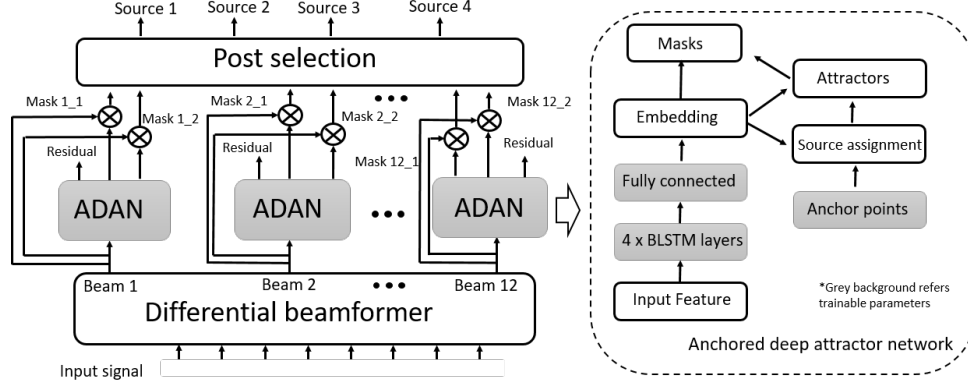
Source 1 Source 2 Source 3 Source 4

Post selection

Mask 1_1
Mask 1_2
Residual
ADAN

Mask 2_1
Mask 2_2
Residual
ADAN

Mask 12_2
Mask 12_1
Residual
ADAN

Beam 1 Beam 2 Beam 12

Differential beamformer

Input signal

Masks
Attractors
Embedding
Source assignment
Fully connected
Anchor points
4 x BLSTM layers
Input Feature
*Grey background refers trainable parameters
Anchored deep attractor network